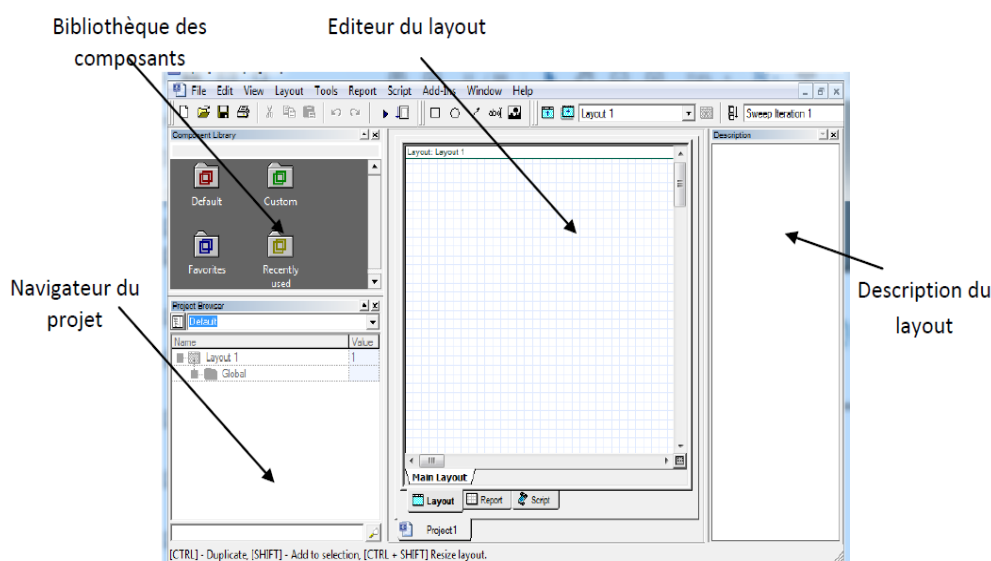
Bibliothèque des composants

Editeur du layout

File Edit View Layout Tools Report Script Add-Ins Window Help

Layout 1

Sweep Iteration 1

Component Library

Default

Custom

Favorites

Recently used

Layout: Layout 1

Description

Navigateur du projet

Project Browser

Default

| Name | Value |
|---|---|
| Layout 1 | 1 |
| Global | |

Main Layout

Layout

Report

Script

Project1

Description du layout

[CTRL] - Duplicate, [SHIFT] - Add to selection, [CTRL + SHIFT] Resize layout.